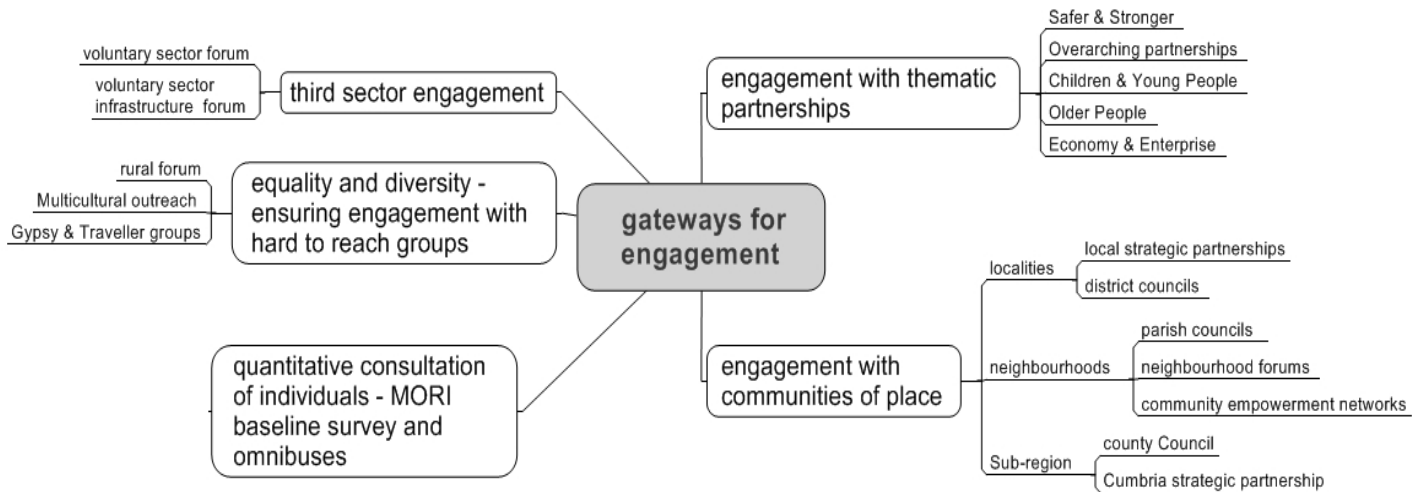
gateways for engagement

voluntary sector forum

voluntary sector infrastructure forum

third sector engagement

rural forum

Multicultural outreach

Gypsy & Traveller groups

equality and diversity - ensuring engagement with hard to reach groups

quantitative consultation of individuals - MORI baseline survey and omnibuses

engagement with thematic partnerships

Safer & Stronger

Overarching partnerships

Children & Young People

Older People

Economy & Enterprise

engagement with communities of place

localities

local strategic partnerships

district councils

neighbourhoods

parish councils

neighbourhood forums

community empowerment networks

Sub-region

county Council

Cumbria strategic partnership